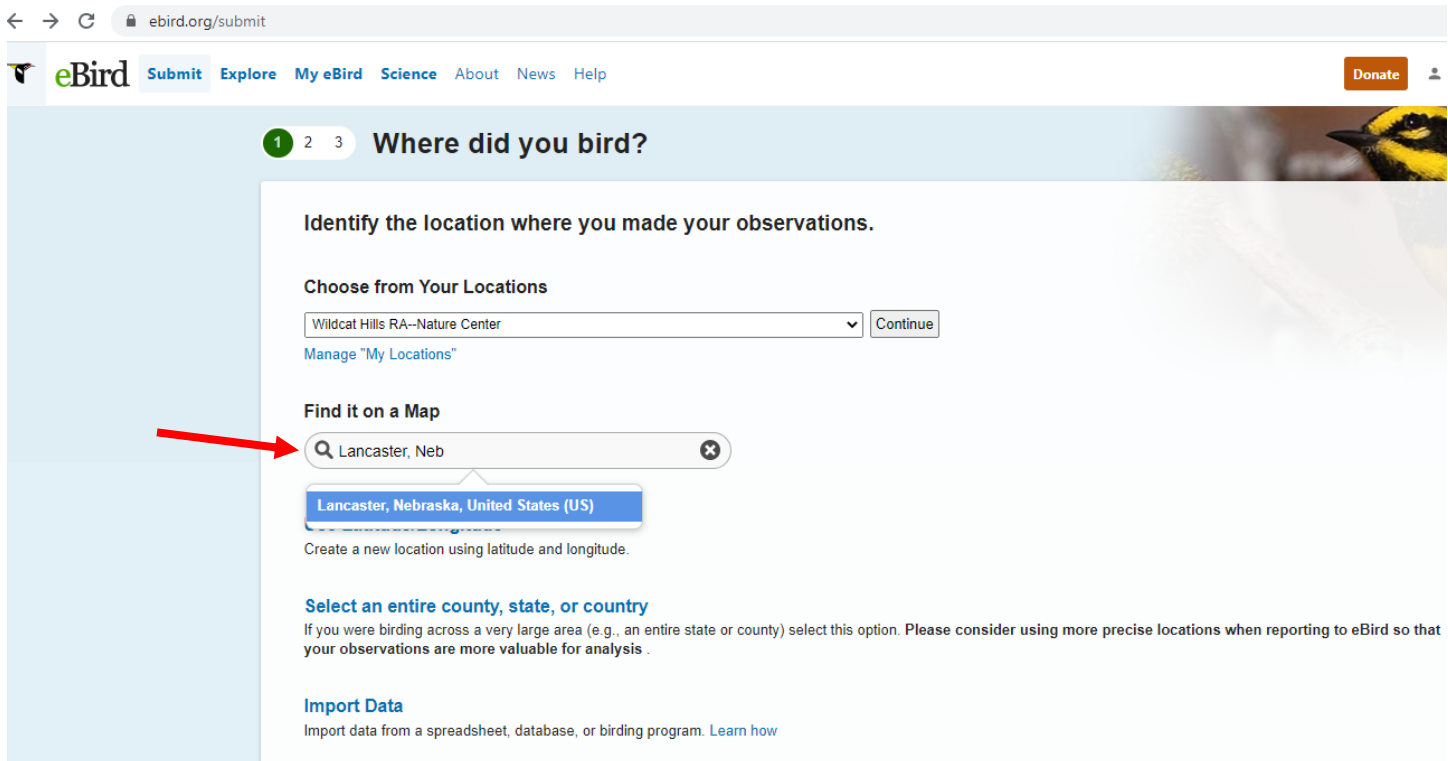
ebird.org/submit

eBird Submit Explore My eBird Science About News Help Donate

1 2 3 Where did you bird?

Identify the location where you made your observations.

Choose from Your Locations

Wildcat Hills RA--Nature Center
Continue

Manage "My Locations"

Find it on a Map

Lancaster, Neb

Lancaster, Nebraska, United States (US)

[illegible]
Create a new location using latitude and longitude.

Select an entire county, state, or country
If you were birding across a very large area (e.g., an entire state or county) select this option. Please consider using more precise locations when reporting to eBird so that your observations are more valuable for analysis .

Import Data
Import data from a spreadsheet, database, or birding program. Learn how